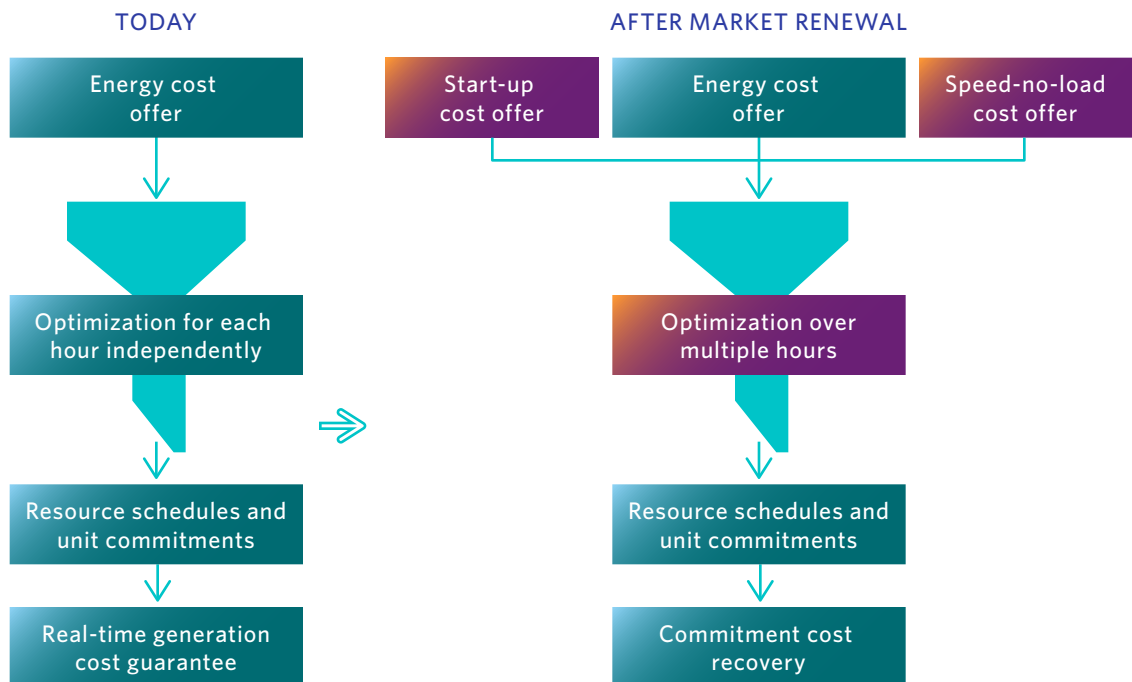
TODAY

Energy cost offer

Optimization for each hour independently

Resource schedules and unit commitments

Real-time generation cost guarantee

AFTER MARKET RENEWAL

Start-up cost offer

Energy cost offer

Speed-no-load cost offer

Optimization over multiple hours

Resource schedules and unit commitments

Commitment cost recovery